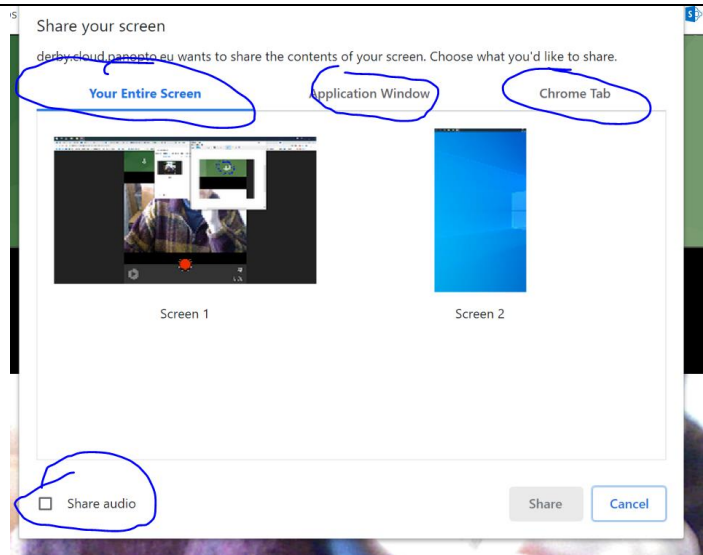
Share your screen

derby.cloud.panopto.eu wants to share the contents of your screen. Choose what you'd like to share.

Your Entire Screen
Application Window
Chrome Tab

Screen 1
Screen 2

Share audio

Share
Cancel